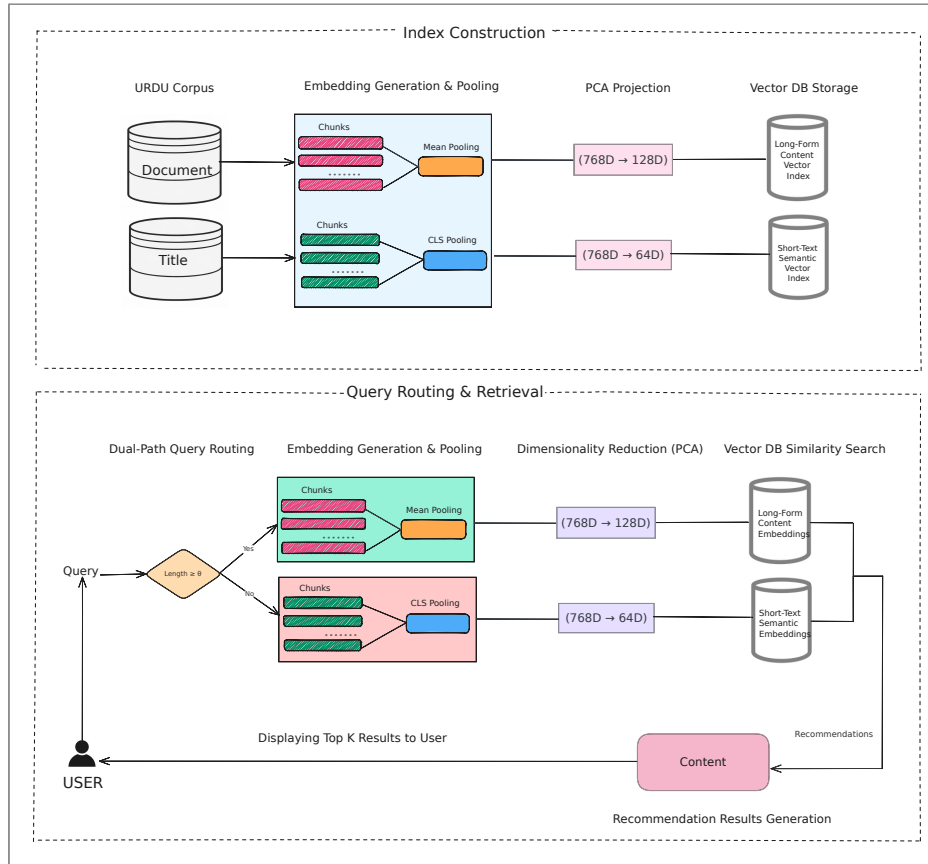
Index Construction

URDU Corpus

Embedding Generation & Pooling

PCA Projection

Vector DB Storage

Document

Chunks

Mean Pooling

(768D → 128D)

Long-Form Content Vector Index

Title

Chunks

CLS Pooling

(768D → 64D)

Short-Text Semantic Vector Index

Query Routing & Retrieval

Dual-Path Query Routing

Embedding Generation & Pooling

Dimensionality Reduction (PCA)

Vector DB Similarity Search

Query

Length ≥ θ

Yes

No

Chunks

Mean Pooling

(768D → 128D)

Long-Form Content Embeddings

Chunks

CLS Pooling

(768D → 64D)

Short-Text Semantic Embeddings

Recommendations

Displaying Top K Results to User

USER

Content

Recommendation Results Generation